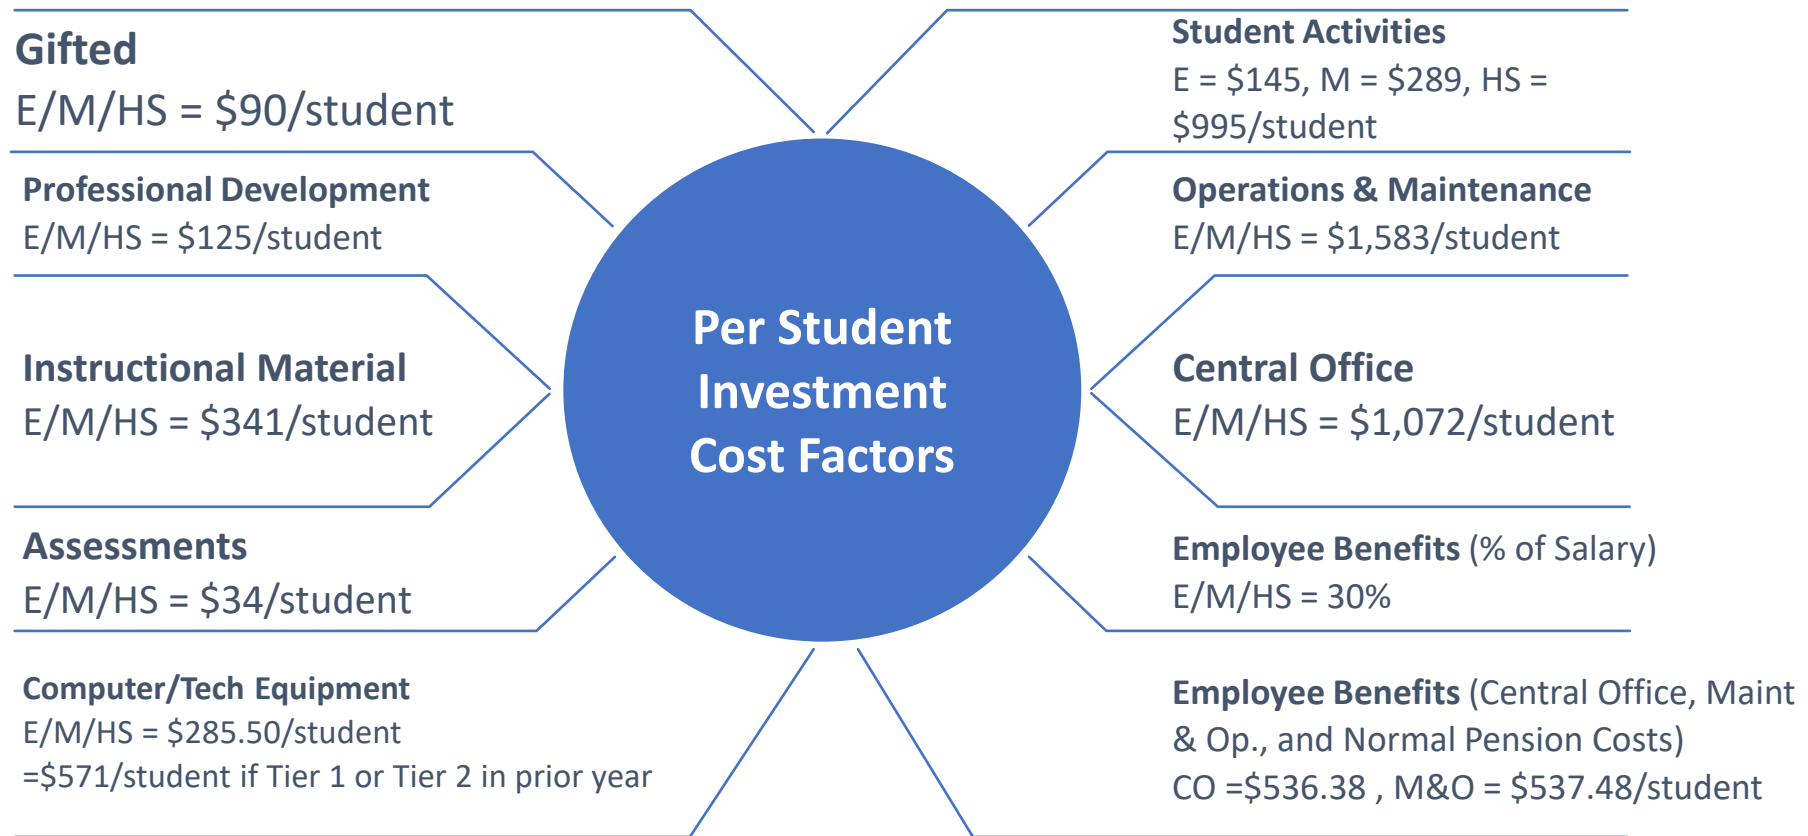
Gifted
E/M/HS = \$90/student

Professional Development
E/M/HS = \$125/student

Instructional Material
E/M/HS = \$341/student

Assessments
E/M/HS = \$34/student

Computer/Tech Equipment
E/M/HS = \$285.50/student
=\$571/student if Tier 1 or Tier 2 in prior year

Per Student Investment Cost Factors

Student Activities
E = \$145, M = \$289, HS = \$995/student

Operations & Maintenance
E/M/HS = \$1,583/student

Central Office
E/M/HS = \$1,072/student

Employee Benefits (% of Salary)
E/M/HS = 30%

Employee Benefits (Central Office, Maint & Op., and Normal Pension Costs)
CO =\$536.38 , M&O = \$537.48/student